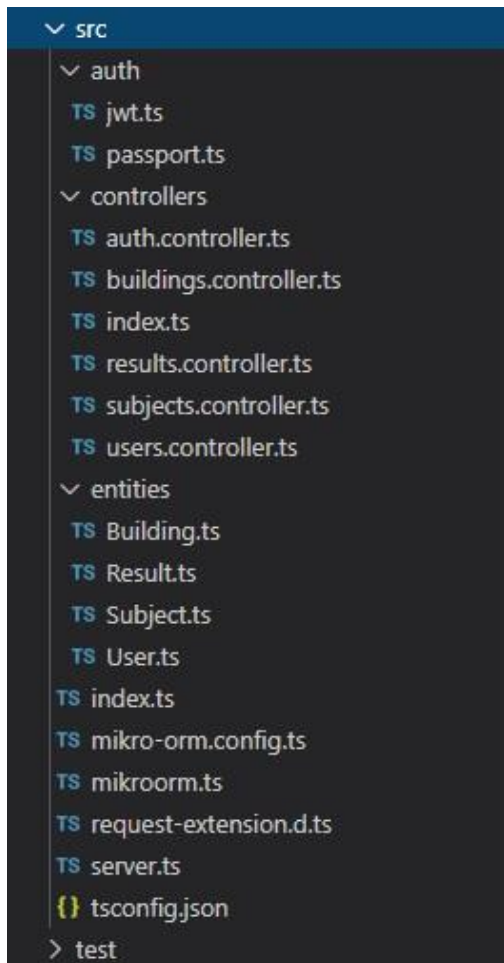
src
auth
TS jwt.ts
TS passport.ts
controllers
TS auth.controller.ts
TS buildings.controller.ts
TS index.ts
TS results.controller.ts
TS subjects.controller.ts
TS users.controller.ts
entities
TS Building.ts
TS Result.ts
TS Subject.ts
TS User.ts
TS index.ts
TS mikro-orm.config.ts
TS mikroorm.ts
TS request-extension.d.ts
TS server.ts
{} tsconfig.json
test